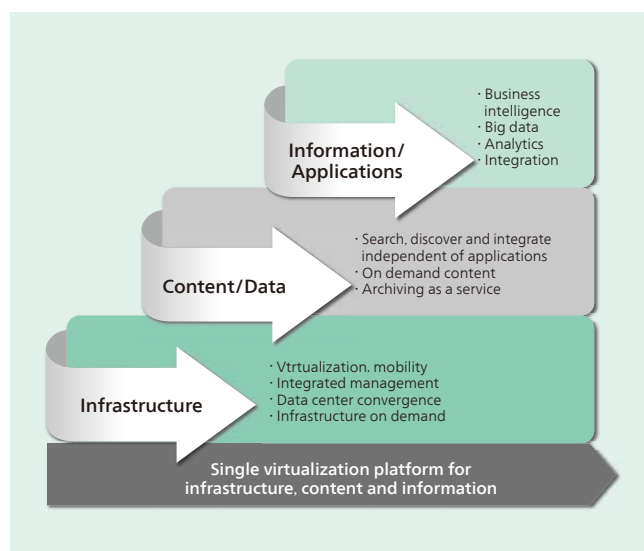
Information/ Applications

· Business intelligence
· Big data
· Analytics
· Integration

Content/Data

· Search, discover and integrate independent of applications
· On demand content
· Archiving as a service

Infrastructure

· Vtrtualization, mobility
· Integrated management
· Data center convergence
· Infrastructure on demand

Single virtualization platform for infrastructure, content and information